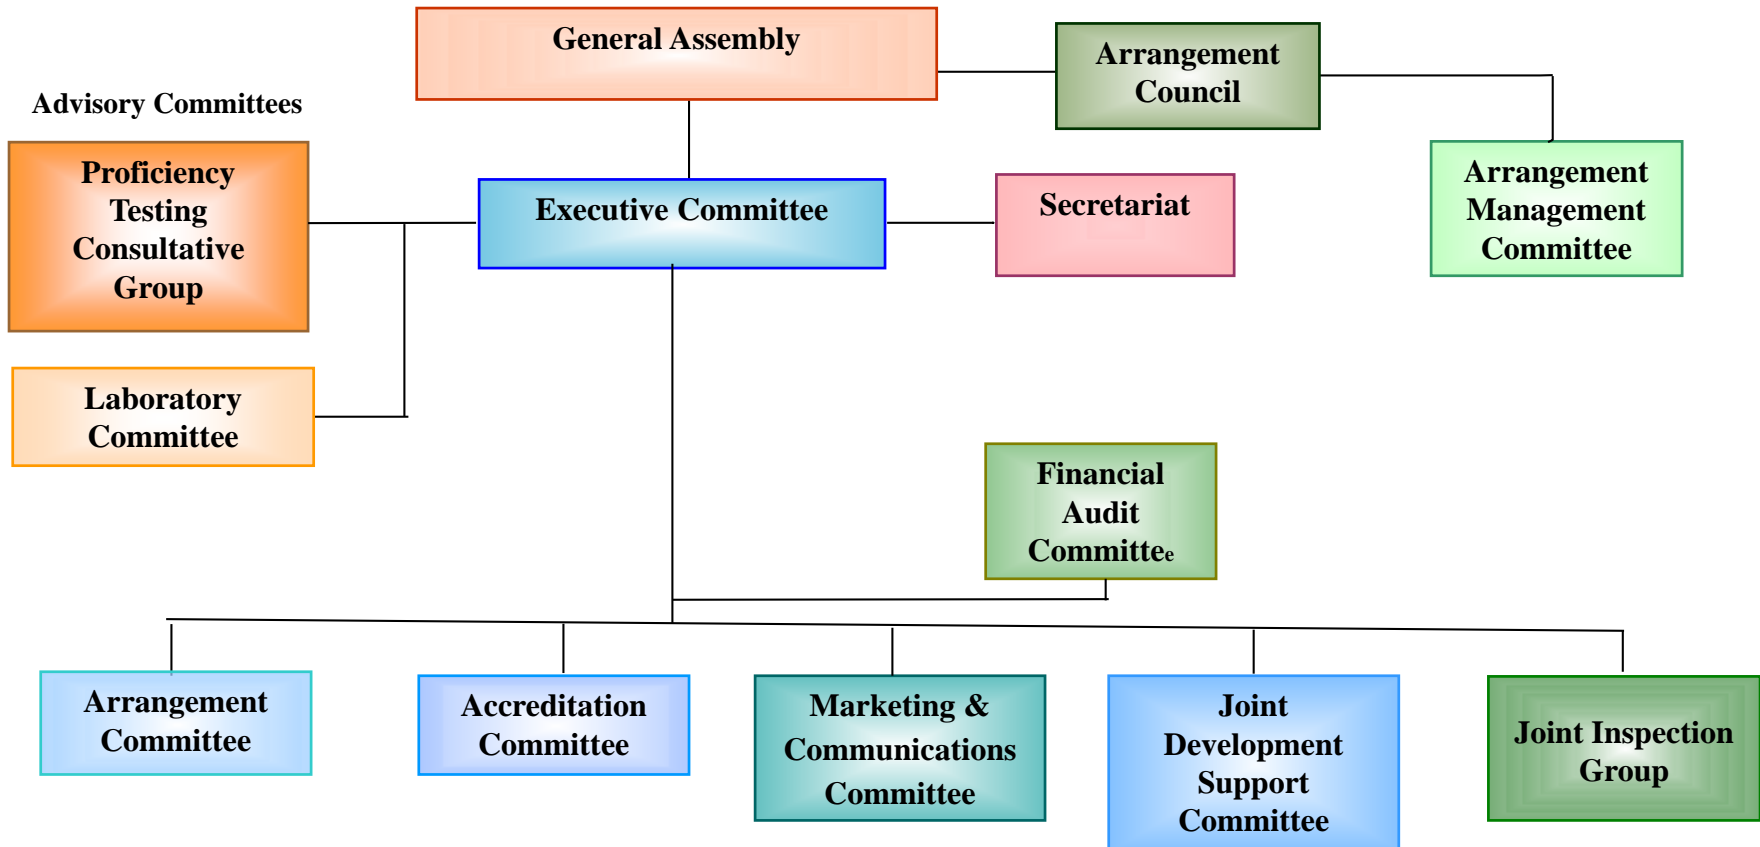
General Assembly

Arrangement Council

Advisory Committees

Proficiency Testing Consultative Group

Executive Committee

Secretariat

Arrangement Management Committee

Laboratory Committee

Financial Audit Committee

Arrangement Committee

Accreditation Committee

Marketing & Communications Committee

Joint Development Support Committee

Joint Inspection Group